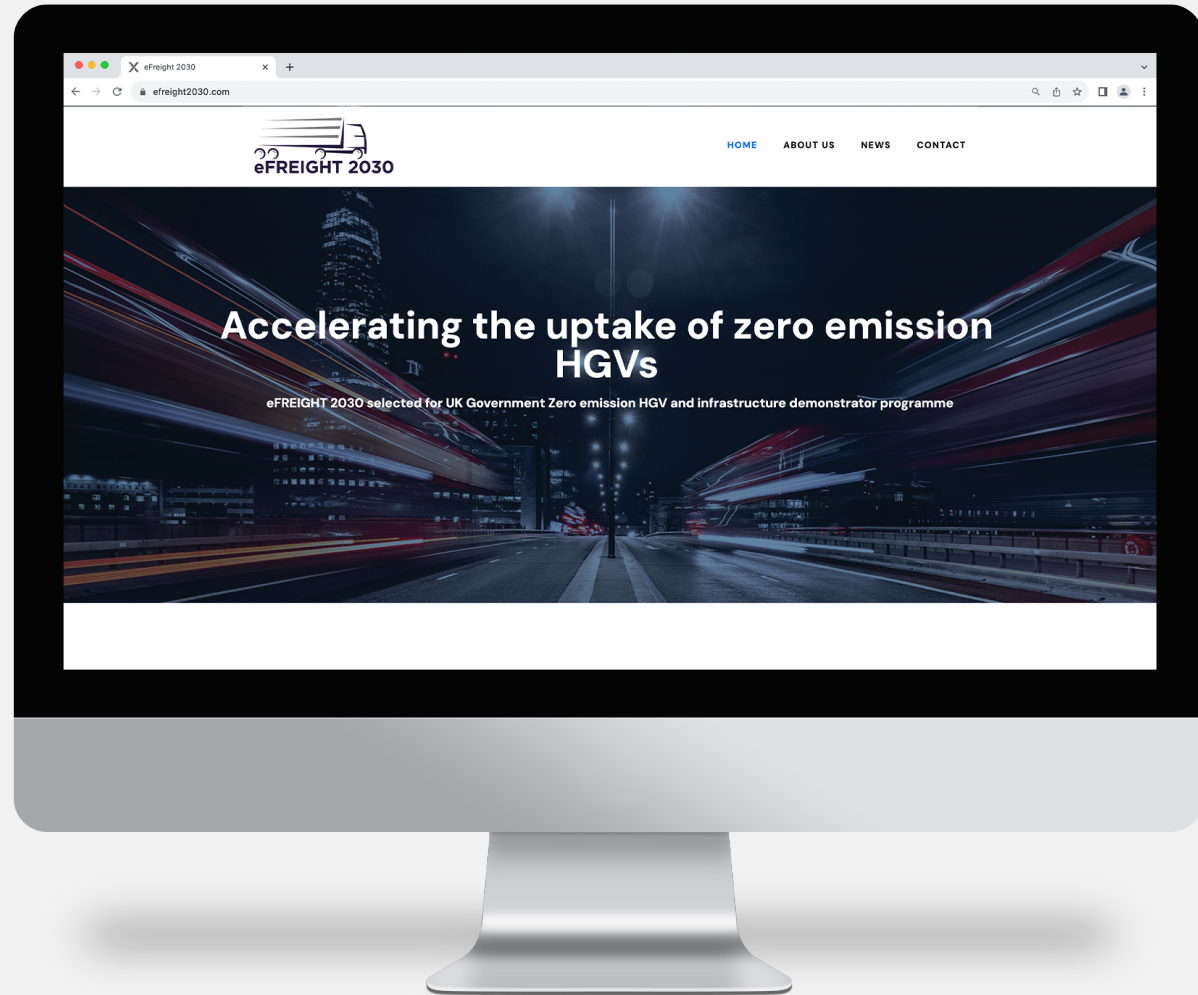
eFreight 2030

efreight2030.com

eFREIGHT 2030

HOME ABOUT US NEWS CONTACT

Accelerating the uptake of zero emission HGVs

eFREIGHT 2030 selected for UK Government Zero emission HGV and infrastructure demonstrator programme